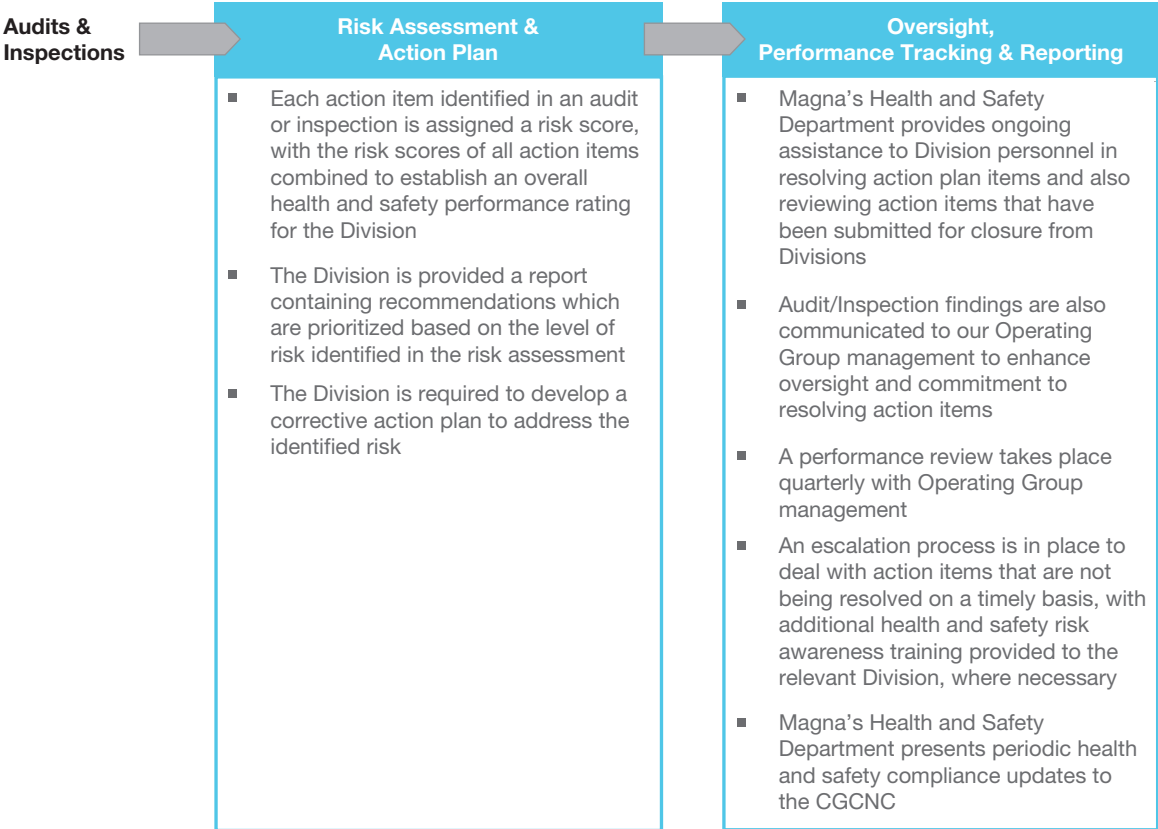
Audits & Inspections

Risk Assessment & Action Plan

- Each action item identified in an audit or inspection is assigned a risk score, with the risk scores of all action items combined to establish an overall health and safety performance rating for the Division
- The Division is provided a report containing recommendations which are prioritized based on the level of risk identified in the risk assessment
- The Division is required to develop a corrective action plan to address the identified risk

Oversight, Performance Tracking & Reporting

- Magna's Health and Safety Department provides ongoing assistance to Division personnel in resolving action plan items and also reviewing action items that have been submitted for closure from Divisions
- Audit/Inspection findings are also communicated to our Operating Group management to enhance oversight and commitment to resolving action items
- A performance review takes place quarterly with Operating Group management
- An escalation process is in place to deal with action items that are not being resolved on a timely basis, with additional health and safety risk awareness training provided to the relevant Division, where necessary
- Magna's Health and Safety Department presents periodic health and safety compliance updates to the CGCNC